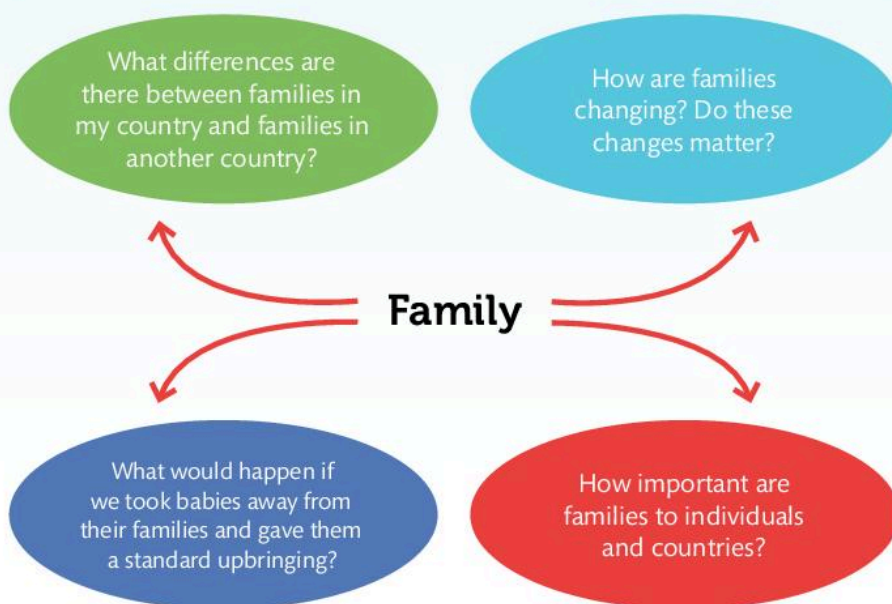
What differences are there between families in my country and families in another country?

How are families changing? Do these changes matter?

Family

What would happen if we took babies away from their families and gave them a standard upbringing?

How important are families to individuals and countries?